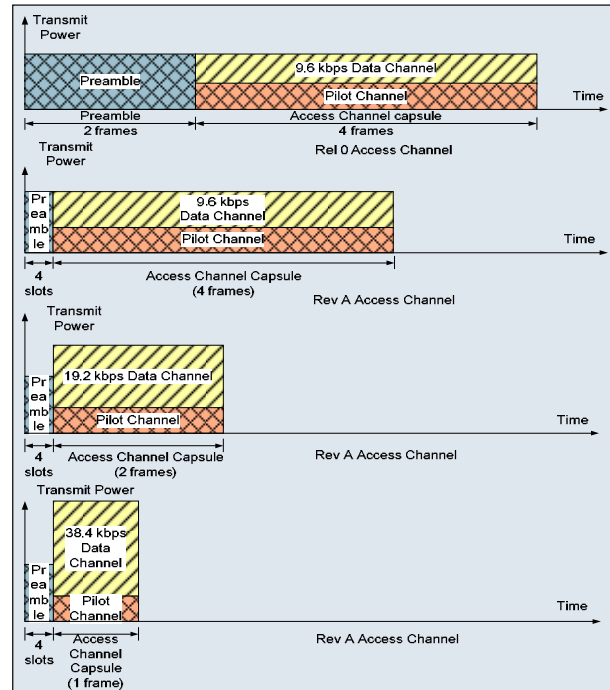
Transmit Power

Preamble

9.6 kbps Data Channel

Pilot Channel

Time

Preamble
2 frames

Access Channel capsule
4 frames

Rel 0 Access Channel

Transmit Power

Pr
ea
mb
le

9.6 kbps
Data Channel

Pilot Channel

Time

4
slots

Access Channel Capsule
(4 frames)

Rev A Access Channel

Transmit Power

Pr
ea
mb
le

19.2 kbps Data Channel

Pilot Channel

Time

4
slots

Access Channel Capsule
(2 frames)

Rev A Access Channel

Transmit Power

Pr
ea
mb
le

38.4 kbps
Data
Channel

Pilot
Channel

Time

4
slots

Access
Channel
Capsule
(1 frame)

Rev A Access Channel